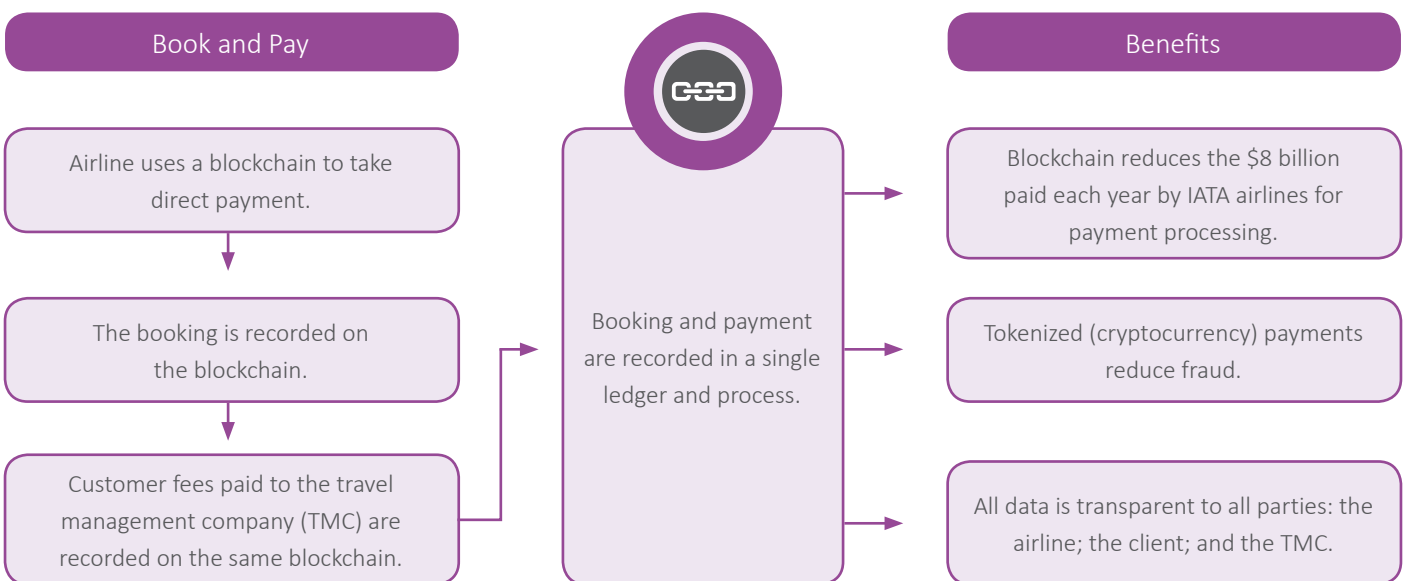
Book and Pay

Airline uses a blockchain to take direct payment.

The booking is recorded on the blockchain.

Customer fees paid to the travel management company (TMC) are recorded on the same blockchain.

Booking and payment are recorded in a single ledger and process.

Benefits

Blockchain reduces the \$8 billion paid each year by IATA airlines for payment processing.

Tokenized (cryptocurrency) payments reduce fraud.

All data is transparent to all parties: the airline; the client; and the TMC.